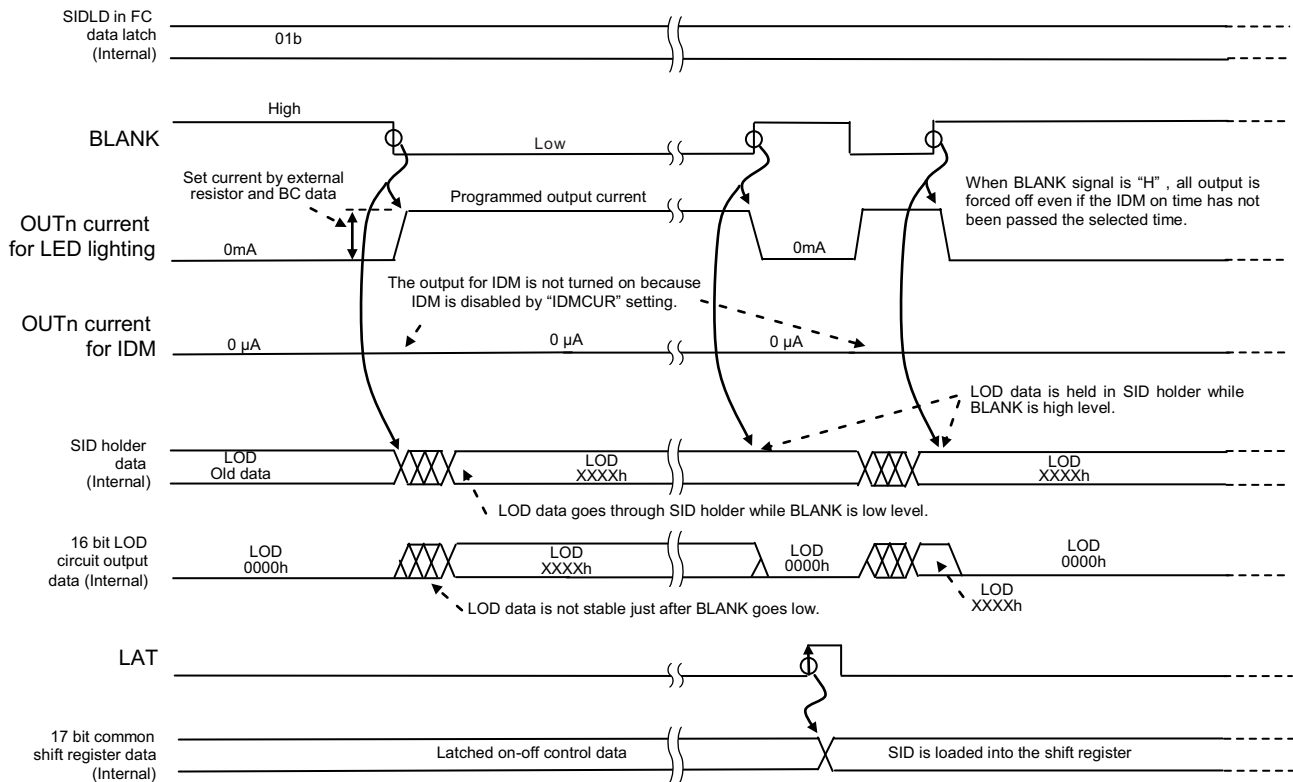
SIDLD in FC data latch (Internal)

01b

High

BLANK

Low

Set current by external resistor and BC data

Programmed output current

When BLANK signal is "H" , all output is forced off even if the IDM on time has not been passed the selected time.

OUTn current for LED lighting

0mA

0mA

The output for IDM is not turned on because IDM is disabled by "IDMCUR" setting.

OUTn current for IDM

0 μA

0 μA

0 μA

LOD data is held in SID holder while BLANK is high level.

SID holder data (Internal)

LOD Old data

LOD XXXXh

LOD XXXXh

LOD data goes through SID holder while BLANK is low level.

16 bit LOD circuit output data (Internal)

LOD 0000h

LOD XXXXh

LOD 0000h

LOD 0000h

LOD XXXXh

LOD data is not stable just after BLANK goes low.

LAT

17 bit common shift register data (Internal)

Latched on-off control data

SID is loaded into the shift register